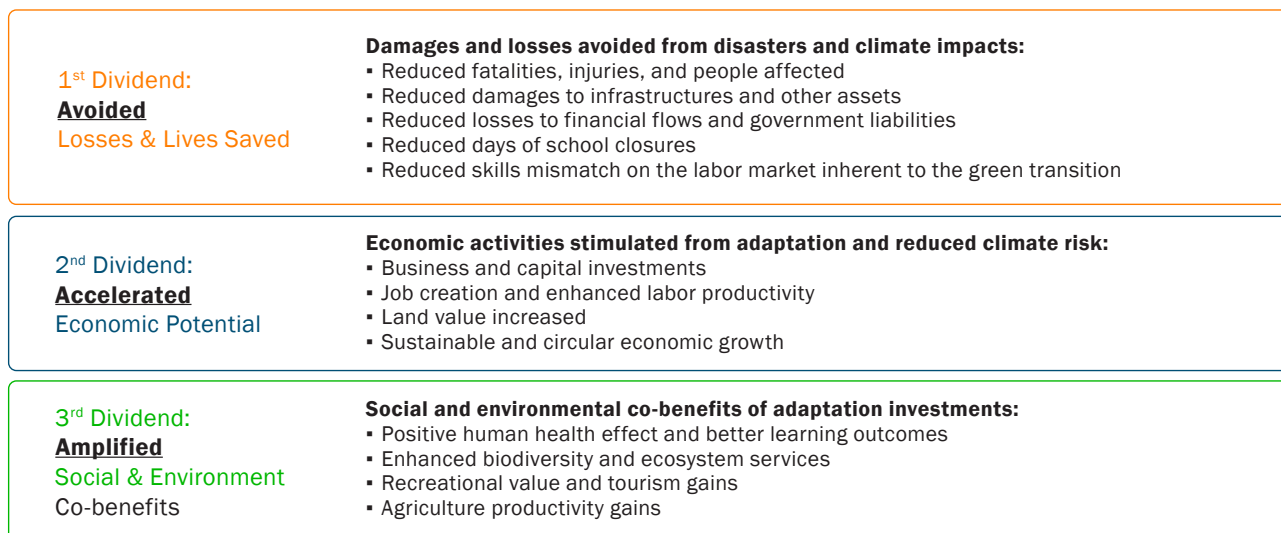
1$^{st}$ Dividend:
Avoided
Losses & Lives Saved

Damages and losses avoided from disasters and climate impacts:
▪ Reduced fatalities, injuries, and people affected
▪ Reduced damages to infrastructures and other assets
▪ Reduced losses to financial flows and government liabilities
▪ Reduced days of school closures
▪ Reduced skills mismatch on the labor market inherent to the green transition

2$^{nd}$ Dividend:
Accelerated
Economic Potential

Economic activities stimulated from adaptation and reduced climate risk:
▪ Business and capital investments
▪ Job creation and enhanced labor productivity
▪ Land value increased
▪ Sustainable and circular economic growth

3$^{rd}$ Dividend:
Amplified
Social & Environment
Co-benefits

Social and environmental co-benefits of adaptation investments:
▪ Positive human health effect and better learning outcomes
▪ Enhanced biodiversity and ecosystem services
▪ Recreational value and tourism gains
▪ Agriculture productivity gains